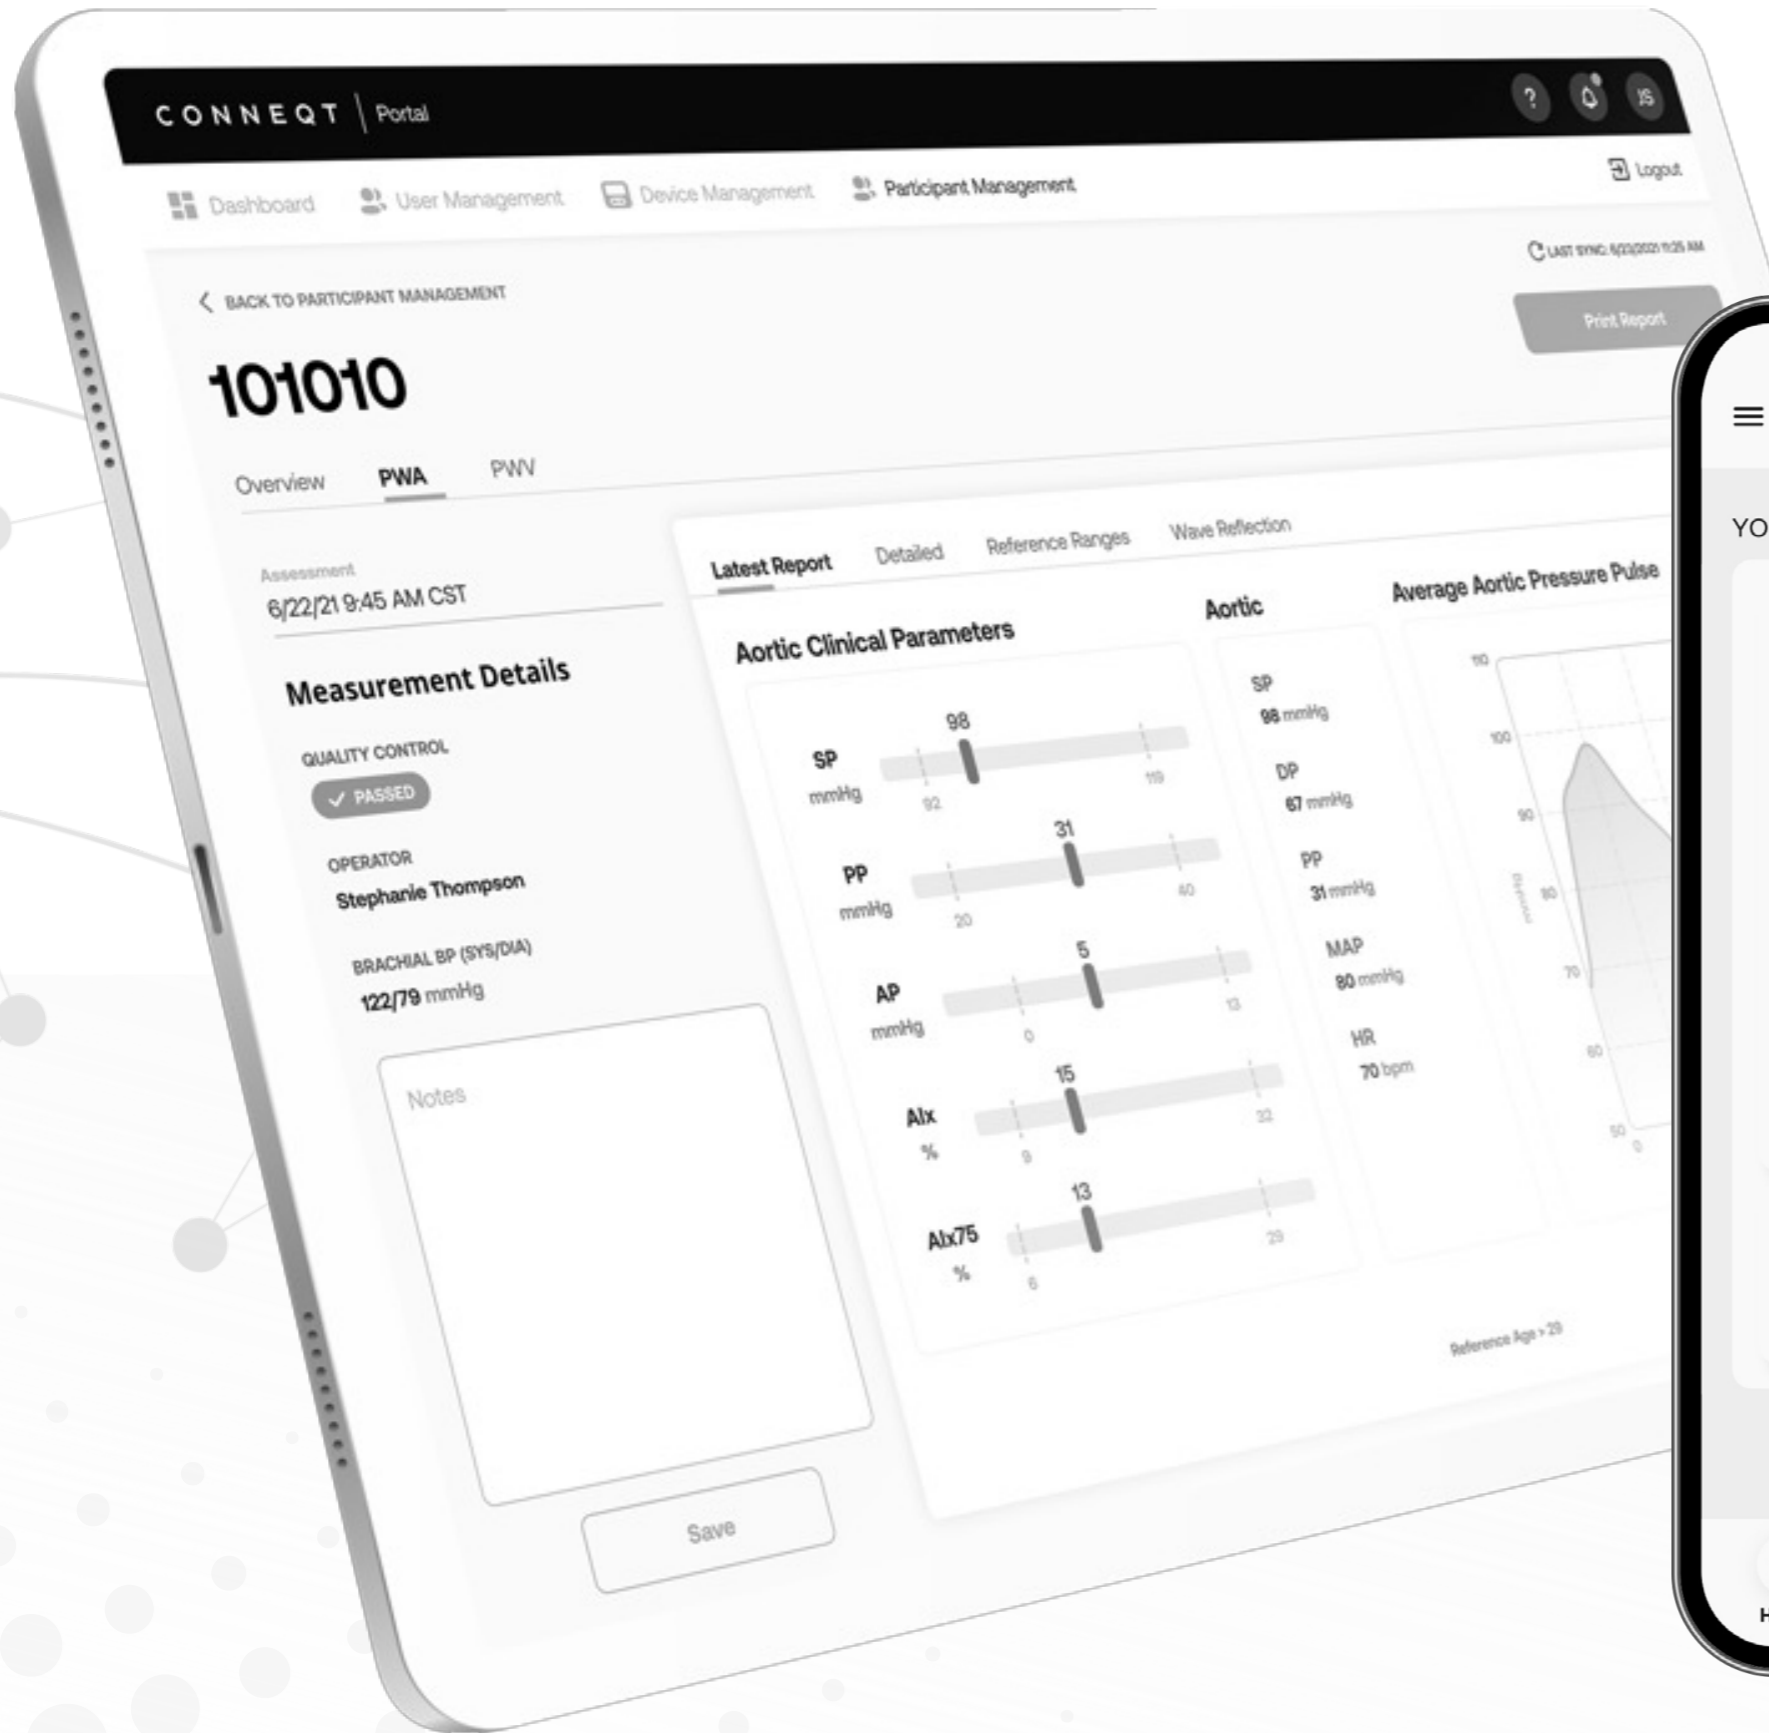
CONNEQT | Portal

? JS

Dashboard User Management Device Management Participant Management

Logout

LAST SYNC: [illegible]

< BACK TO PARTICIPANT MANAGEMENT

Print Report

101010

Overview PWA PWV

Assessment
6/22/21 9:45 AM CST

Measurement Details

QUALITY CONTROL
✓ PASSED

OPERATOR
Stephanie Thompson

BRACHIAL BP (SYS/DIA)
122/79 mmHg

Notes

Save

Latest Report Detailed Reference Ranges Wave Reflection

Aortic Clinical Parameters

SP mmHg 98 92 119

PP mmHg 31 20 40

AP mmHg 5 0 13

AIx % 15 9 32

AIx75 % 13 6 29

Aortic

SP 98 mmHg

DP 67 mmHg

PP 31 mmHg

MAP 80 mmHg

HR 70 bpm

Average Aortic Pressure Pulse

110 100 90 80 70 60 50 0

Reference Age > 29

≡

YO

H